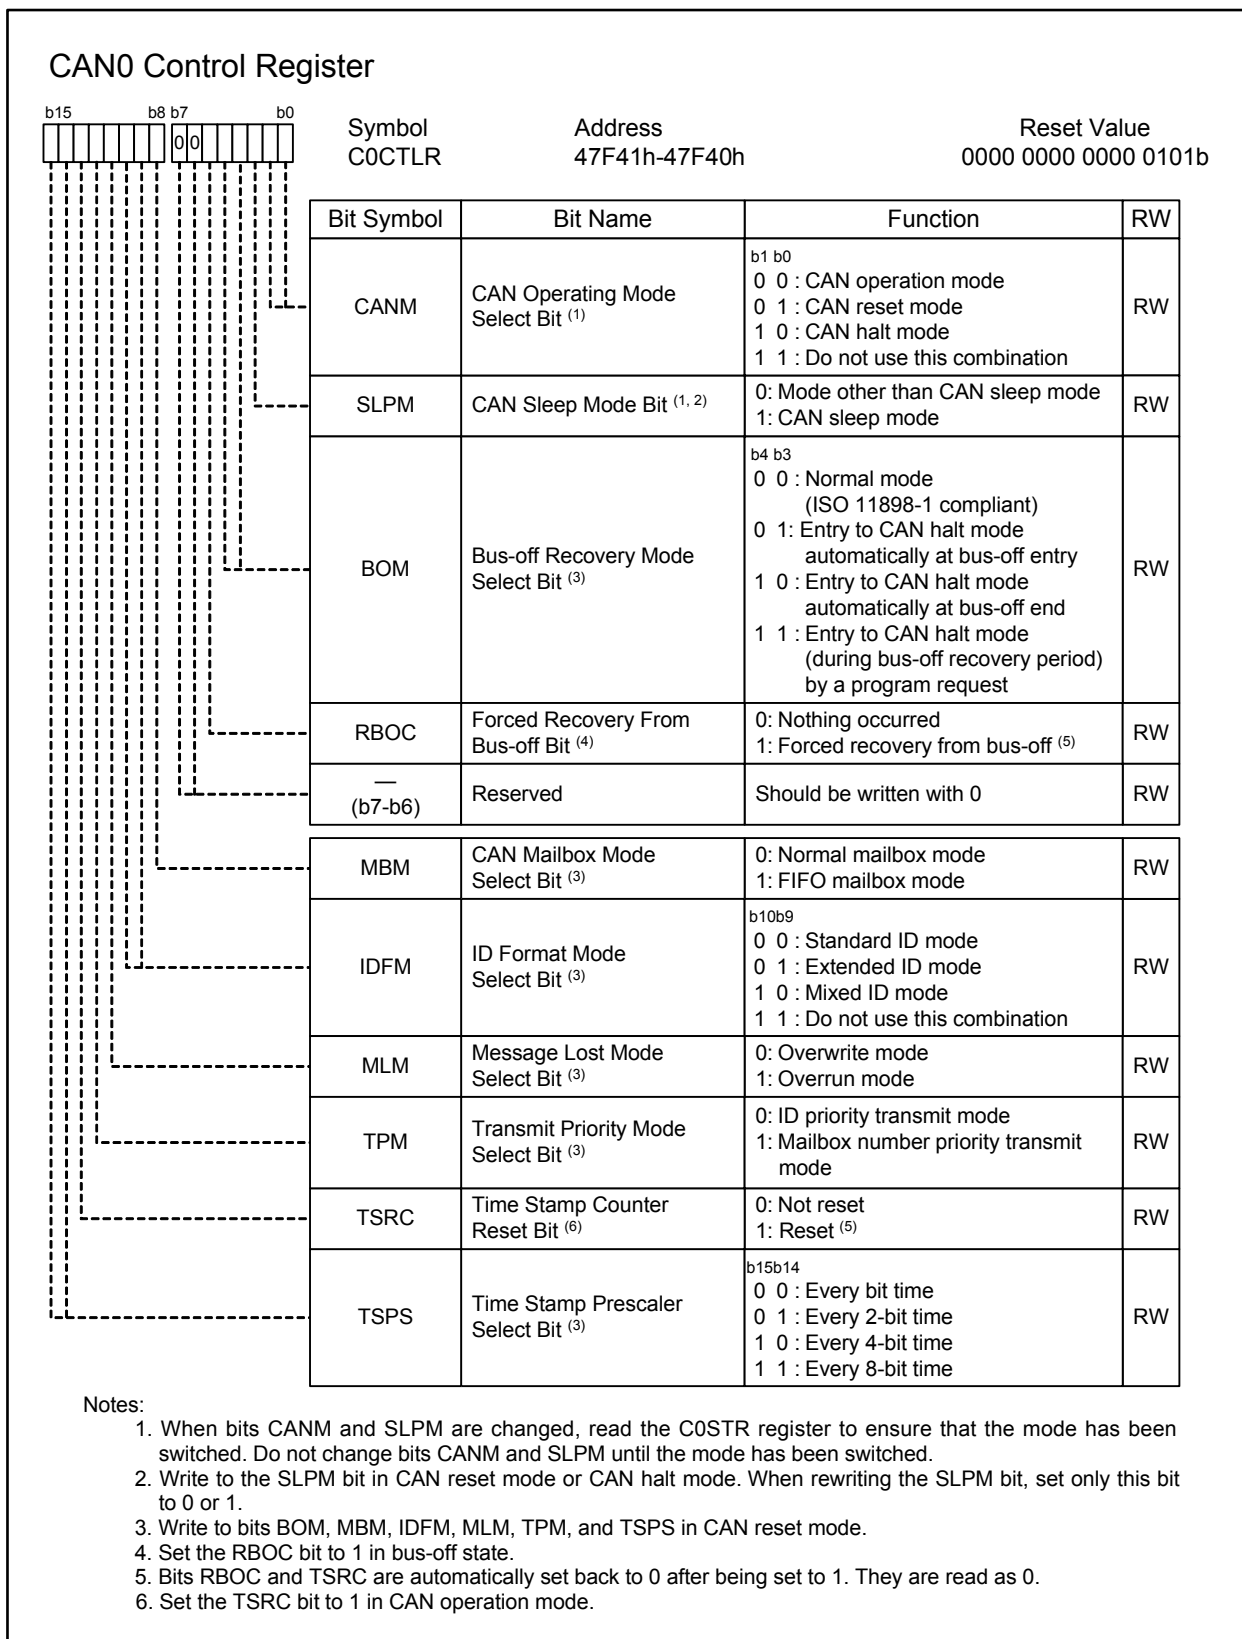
CAN0 Control Register

b15 b8 b7 b0
0 0

Symbol
C0CTLR

Address
47F41h-47F40h

Reset Value
0000 0000 0000 0101b

| Bit Symbol | Bit Name | Function | RW |
|---|---|---|---|
| CANM | CAN Operating Mode Select Bit $^{(1)}$ | b1 b0<br>0 0 : CAN operation mode<br>0 1 : CAN reset mode<br>1 0 : CAN halt mode<br>1 1 : Do not use this combination | RW |
| SLPM | CAN Sleep Mode Bit $^{(1, 2)}$ | 0: Mode other than CAN sleep mode<br>1: CAN sleep mode | RW |
| BOM | Bus-off Recovery Mode Select Bit $^{(3)}$ | b4 b3<br>0 0 : Normal mode (ISO 11898-1 compliant)<br>0 1: Entry to CAN halt mode automatically at bus-off entry<br>1 0 : Entry to CAN halt mode automatically at bus-off end<br>1 1 : Entry to CAN halt mode (during bus-off recovery period) by a program request | RW |
| RBOC | Forced Recovery From Bus-off Bit $^{(4)}$ | 0: Nothing occurred<br>1: Forced recovery from bus-off $^{(5)}$ | RW |
| — (b7-b6) | Reserved | Should be written with 0 | RW |

| MBM | CAN Mailbox Mode Select Bit $^{(3)}$ | 0: Normal mailbox mode<br>1: FIFO mailbox mode | RW |
|---|---|---|---|
| IDFM | ID Format Mode Select Bit $^{(3)}$ | b10b9<br>0 0 : Standard ID mode<br>0 1 : Extended ID mode<br>1 0 : Mixed ID mode<br>1 1 : Do not use this combination | RW |
| MLM | Message Lost Mode Select Bit $^{(3)}$ | 0: Overwrite mode<br>1: Overrun mode | RW |
| TPM | Transmit Priority Mode Select Bit $^{(3)}$ | 0: ID priority transmit mode<br>1: Mailbox number priority transmit mode | RW |
| TSRC | Time Stamp Counter Reset Bit $^{(6)}$ | 0: Not reset<br>1: Reset $^{(5)}$ | RW |
| TSPS | Time Stamp Prescaler Select Bit $^{(3)}$ | b15b14<br>0 0 : Every bit time<br>0 1 : Every 2-bit time<br>1 0 : Every 4-bit time<br>1 1 : Every 8-bit time | RW |

Notes:
1. When bits CANM and SLPM are changed, read the C0STR register to ensure that the mode has been switched. Do not change bits CANM and SLPM until the mode has been switched.
2. Write to the SLPM bit in CAN reset mode or CAN halt mode. When rewriting the SLPM bit, set only this bit to 0 or 1.
3. Write to bits BOM, MBM, IDFM, MLM, TPM, and TSPS in CAN reset mode.
4. Set the RBOC bit to 1 in bus-off state.
5. Bits RBOC and TSRC are automatically set back to 0 after being set to 1. They are read as 0.
6. Set the TSRC bit to 1 in CAN operation mode.